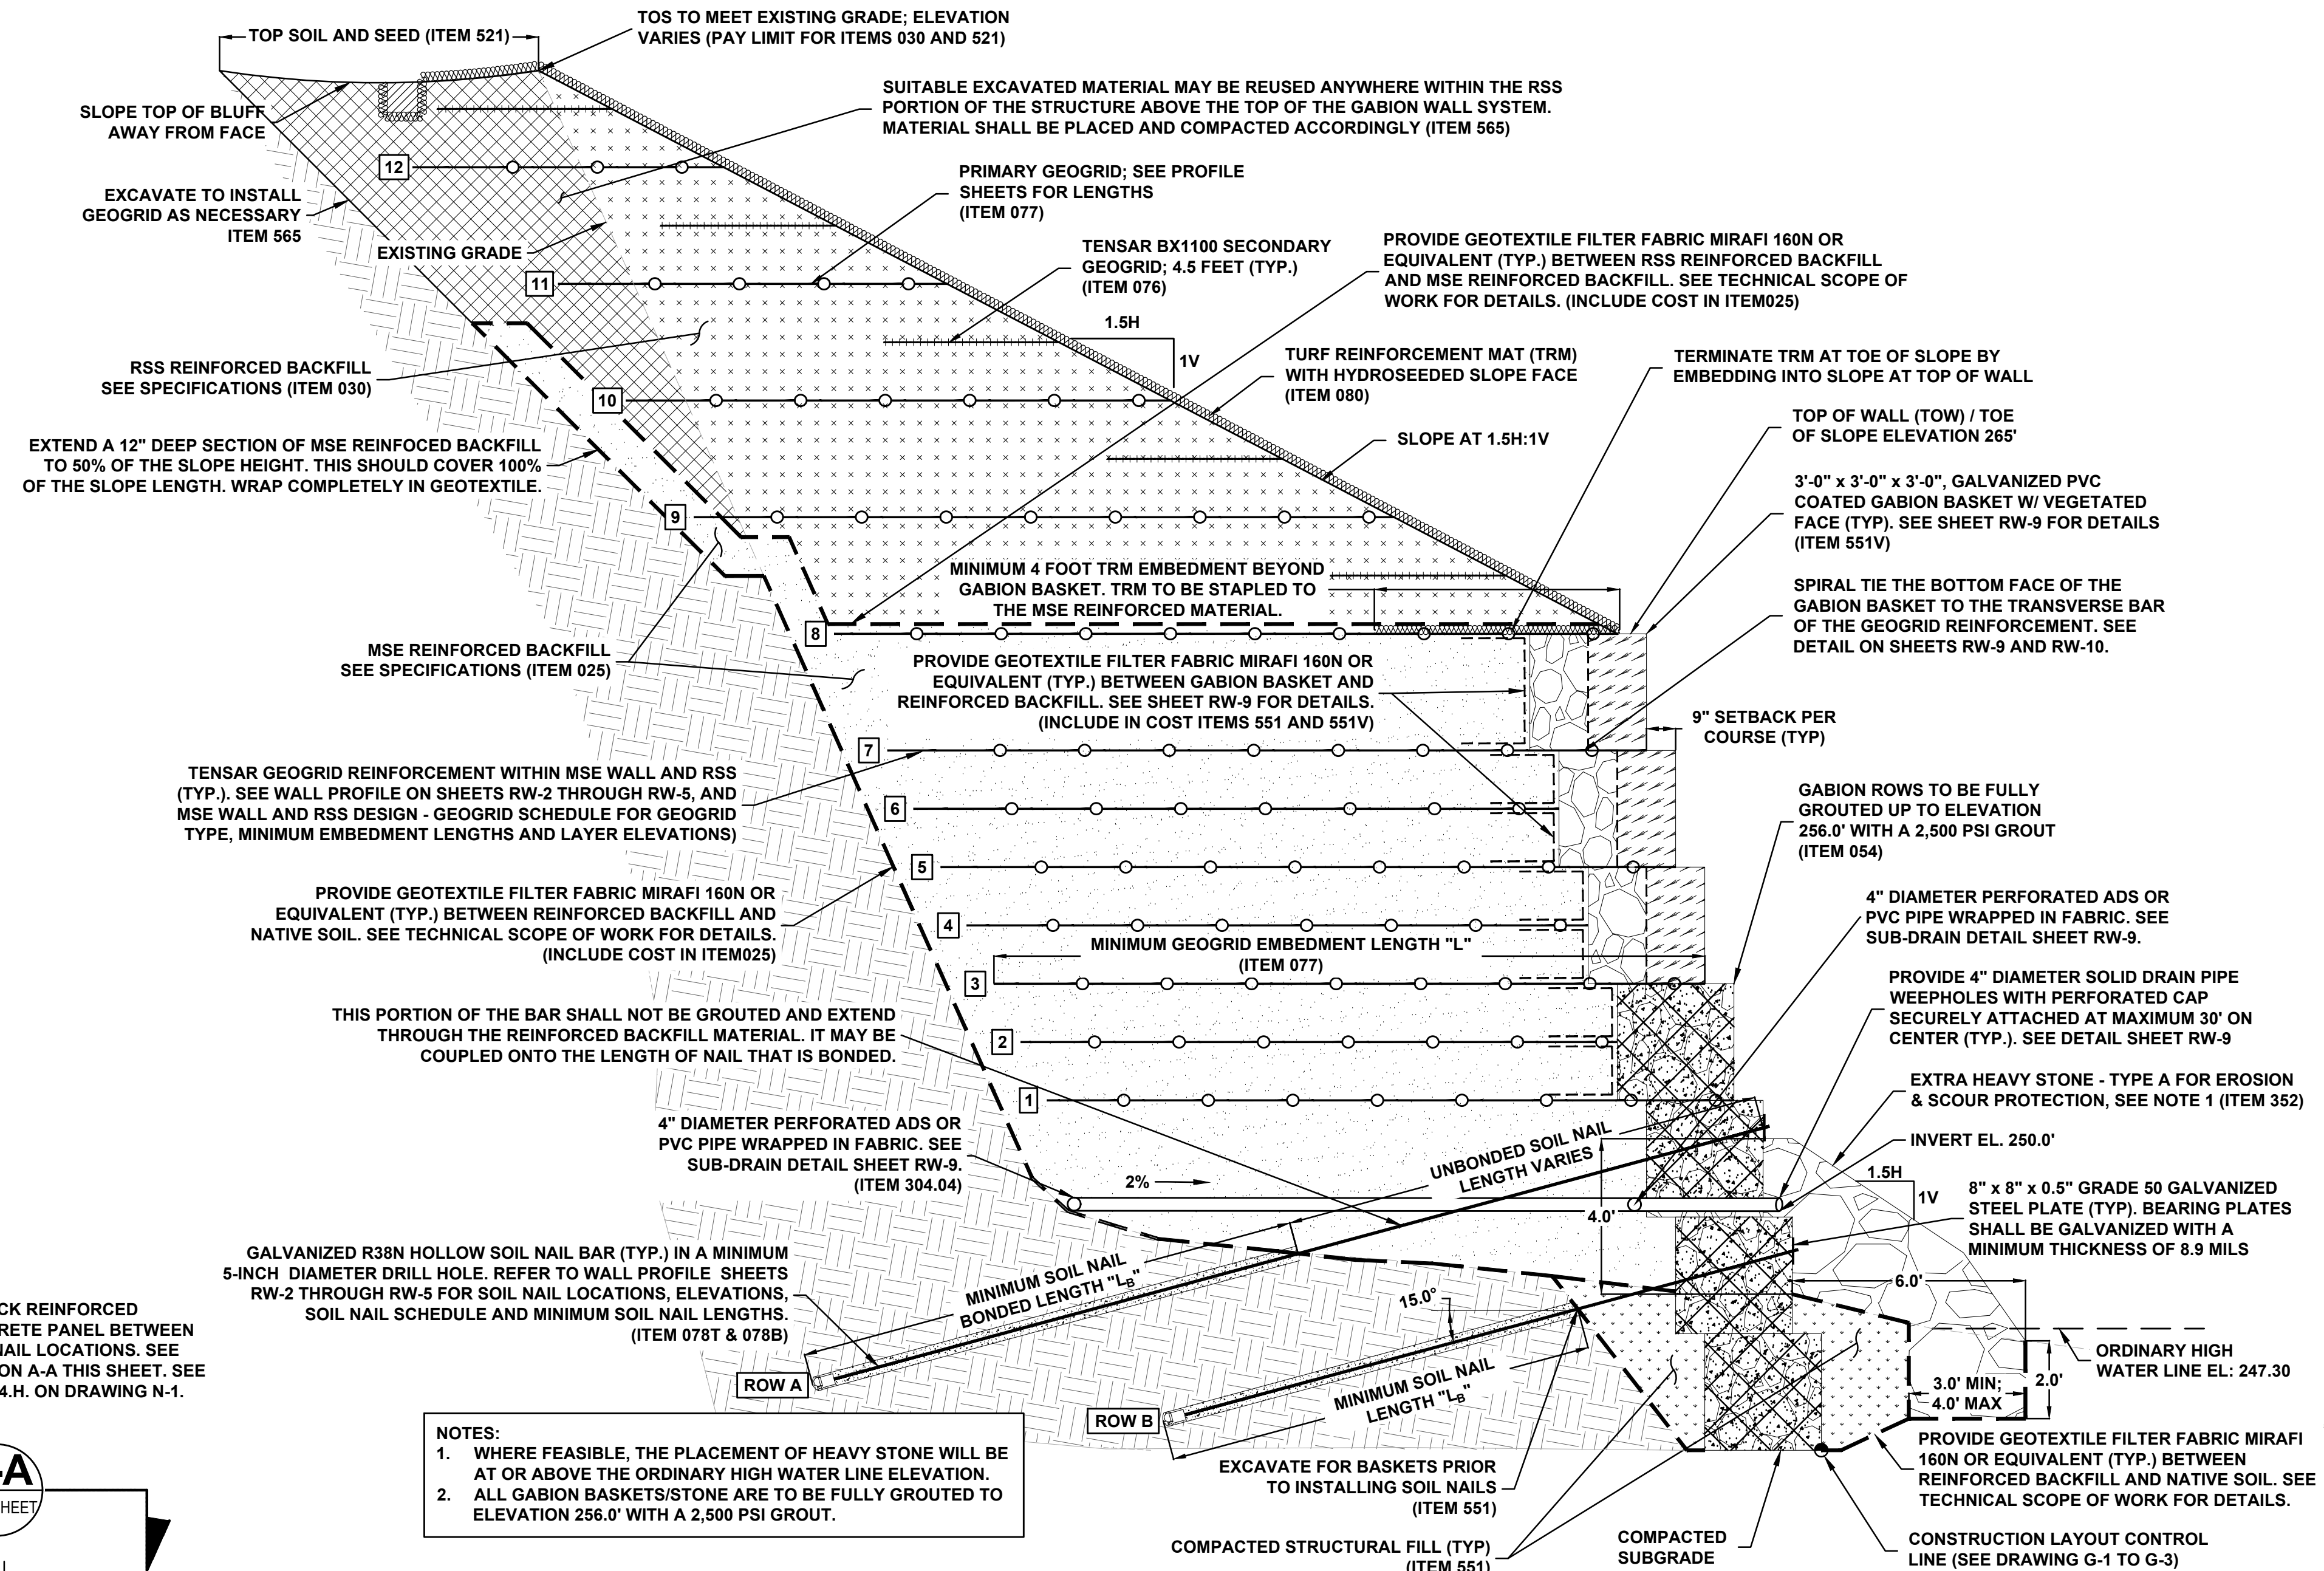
TOP SOIL AND SEED (ITEM 521)

TOS TO MEET EXISTING GRADE; ELEVATION VARIES (PAY LIMIT FOR ITEMS 030 AND 521)

SLOPE TOP OF BLUFF AWAY FROM FACE

SUITABLE EXCAVATED MATERIAL MAY BE REUSED ANYWHERE WITHIN THE RSS PORTION OF THE STRUCTURE ABOVE THE TOP OF THE GABION WALL SYSTEM. MATERIAL SHALL BE PLACED AND COMPACTED ACCORDINGLY (ITEM 565)

12

EXCAVATE TO INSTALL GEOGRID AS NECESSARY ITEM 565

PRIMARY GEOGRID; SEE PROFILE SHEETS FOR LENGTHS (ITEM 077)

EXISTING GRADE

TENSAR BX1100 SECONDARY GEOGRID; 4.5 FEET (TYP.) (ITEM 076)

PROVIDE GEOTEXTILE FILTER FABRIC MIRAFI 160N OR EQUIVALENT (TYP.) BETWEEN RSS REINFORCED BACKFILL AND MSE REINFORCED BACKFILL. SEE TECHNICAL SCOPE OF WORK FOR DETAILS. (INCLUDE COST IN ITEM025)

11

1.5H

1V

RSS REINFORCED BACKFILL SEE SPECIFICATIONS (ITEM 030)

TURF REINFORCEMENT MAT (TRM) WITH HYDROSEEDED SLOPE FACE (ITEM 080)

TERMINATE TRM AT TOE OF SLOPE BY EMBEDDING INTO SLOPE AT TOP OF WALL

10

TOP OF WALL (TOW) / TOE OF SLOPE ELEVATION 265'

EXTEND A 12" DEEP SECTION OF MSE REINFOCED BACKFILL TO 50% OF THE SLOPE HEIGHT. THIS SHOULD COVER 100% OF THE SLOPE LENGTH. WRAP COMPLETELY IN GEOTEXTILE.

SLOPE AT 1.5H:1V

3'-0" x 3'-0" x 3'-0", GALVANIZED PVC COATED GABION BASKET W/ VEGETATED FACE (TYP). SEE SHEET RW-9 FOR DETAILS (ITEM 551V)

9

MINIMUM 4 FOOT TRM EMBEDMENT BEYOND GABION BASKET. TRM TO BE STAPLED TO THE MSE REINFORCED MATERIAL.

SPIRAL TIE THE BOTTOM FACE OF THE GABION BASKET TO THE TRANSVERSE BAR OF THE GEOGRID REINFORCEMENT. SEE DETAIL ON SHEETS RW-9 AND RW-10.

8

MSE REINFORCED BACKFILL SEE SPECIFICATIONS (ITEM 025)

PROVIDE GEOTEXTILE FILTER FABRIC MIRAFI 160N OR EQUIVALENT (TYP.) BETWEEN GABION BASKET AND REINFORCED BACKFILL. SEE SHEET RW-9 FOR DETAILS. (INCLUDE IN COST ITEMS 551 AND 551V)

9" SETBACK PER COURSE (TYP)

7

TENSAR GEOGRID REINFORCEMENT WITHIN MSE WALL AND RSS (TYP.). SEE WALL PROFILE ON SHEETS RW-2 THROUGH RW-5, AND MSE WALL AND RSS DESIGN - GEOGRID SCHEDULE FOR GEOGRID TYPE, MINIMUM EMBEDMENT LENGTHS AND LAYER ELEVATIONS)

6

GABION ROWS TO BE FULLY GROUTED UP TO ELEVATION 256.0' WITH A 2,500 PSI GROUT (ITEM 054)

5

PROVIDE GEOTEXTILE FILTER FABRIC MIRAFI 160N OR EQUIVALENT (TYP.) BETWEEN REINFORCED BACKFILL AND NATIVE SOIL. SEE TECHNICAL SCOPE OF WORK FOR DETAILS. (INCLUDE COST IN ITEM025)

4" DIAMETER PERFORATED ADS OR PVC PIPE WRAPPED IN FABRIC. SEE SUB-DRAIN DETAIL SHEET RW-9.

4

MINIMUM GEOGRID EMBEDMENT LENGTH "L" (ITEM 077)

3

PROVIDE 4" DIAMETER SOLID DRAIN PIPE WEEPHOLES WITH PERFORATED CAP SECURELY ATTACHED AT MAXIMUM 30' ON CENTER (TYP.). SEE DETAIL SHEET RW-9

THIS PORTION OF THE BAR SHALL NOT BE GROUTED AND EXTEND THROUGH THE REINFORCED BACKFILL MATERIAL. IT MAY BE COUPLED ONTO THE LENGTH OF NAIL THAT IS BONDED.

2

1

EXTRA HEAVY STONE - TYPE A FOR EROSION & SCOUR PROTECTION, SEE NOTE 1 (ITEM 352)

4" DIAMETER PERFORATED ADS OR PVC PIPE WRAPPED IN FABRIC. SEE SUB-DRAIN DETAIL SHEET RW-9. (ITEM 304.04)

UNBONDED SOIL NAIL LENGTH VARIES

INVERT EL. 250.0'

2%

1.5H

1V

4.0'

8" x 8" x 0.5" GRADE 50 GALVANIZED STEEL PLATE (TYP). BEARING PLATES SHALL BE GALVANIZED WITH A MINIMUM THICKNESS OF 8.9 MILS

GALVANIZED R38N HOLLOW SOIL NAIL BAR (TYP.) IN A MINIMUM 5-INCH DIAMETER DRILL HOLE. REFER TO WALL PROFILE SHEETS RW-2 THROUGH RW-5 FOR SOIL NAIL LOCATIONS, ELEVATIONS, SOIL NAIL SCHEDULE AND MINIMUM SOIL NAIL LENGTHS. (ITEM 078T & 078B)

MINIMUM SOIL NAIL BONDED LENGTH "$L_B$"

15.0°

6.0'

CK REINFORCED RETE PANEL BETWEEN IAIL LOCATIONS. SEE ON A-A THIS SHEET. SEE 4.H. ON DRAWING N-1.

ROW A

MINIMUM SOIL NAIL LENGTH "$L_B$"

ORDINARY HIGH WATER LINE EL: 247.30

2.0'

3.0' MIN; 4.0' MAX

ROW B

NOTES:
1. WHERE FEASIBLE, THE PLACEMENT OF HEAVY STONE WILL BE AT OR ABOVE THE ORDINARY HIGH WATER LINE ELEVATION.
2. ALL GABION BASKETS/STONE ARE TO BE FULLY GROUTED TO ELEVATION 256.0' WITH A 2,500 PSI GROUT.

PROVIDE GEOTEXTILE FILTER FABRIC MIRAFI 160N OR EQUIVALENT (TYP.) BETWEEN REINFORCED BACKFILL AND NATIVE SOIL. SEE TECHNICAL SCOPE OF WORK FOR DETAILS.

-A

HEET

EXCAVATE FOR BASKETS PRIOR TO INSTALLING SOIL NAILS (ITEM 551)

COMPACTED STRUCTURAL FILL (TYP) (ITEM 551)

COMPACTED SUBGRADE

CONSTRUCTION LAYOUT CONTROL LINE (SEE DRAWING G-1 TO G-3)